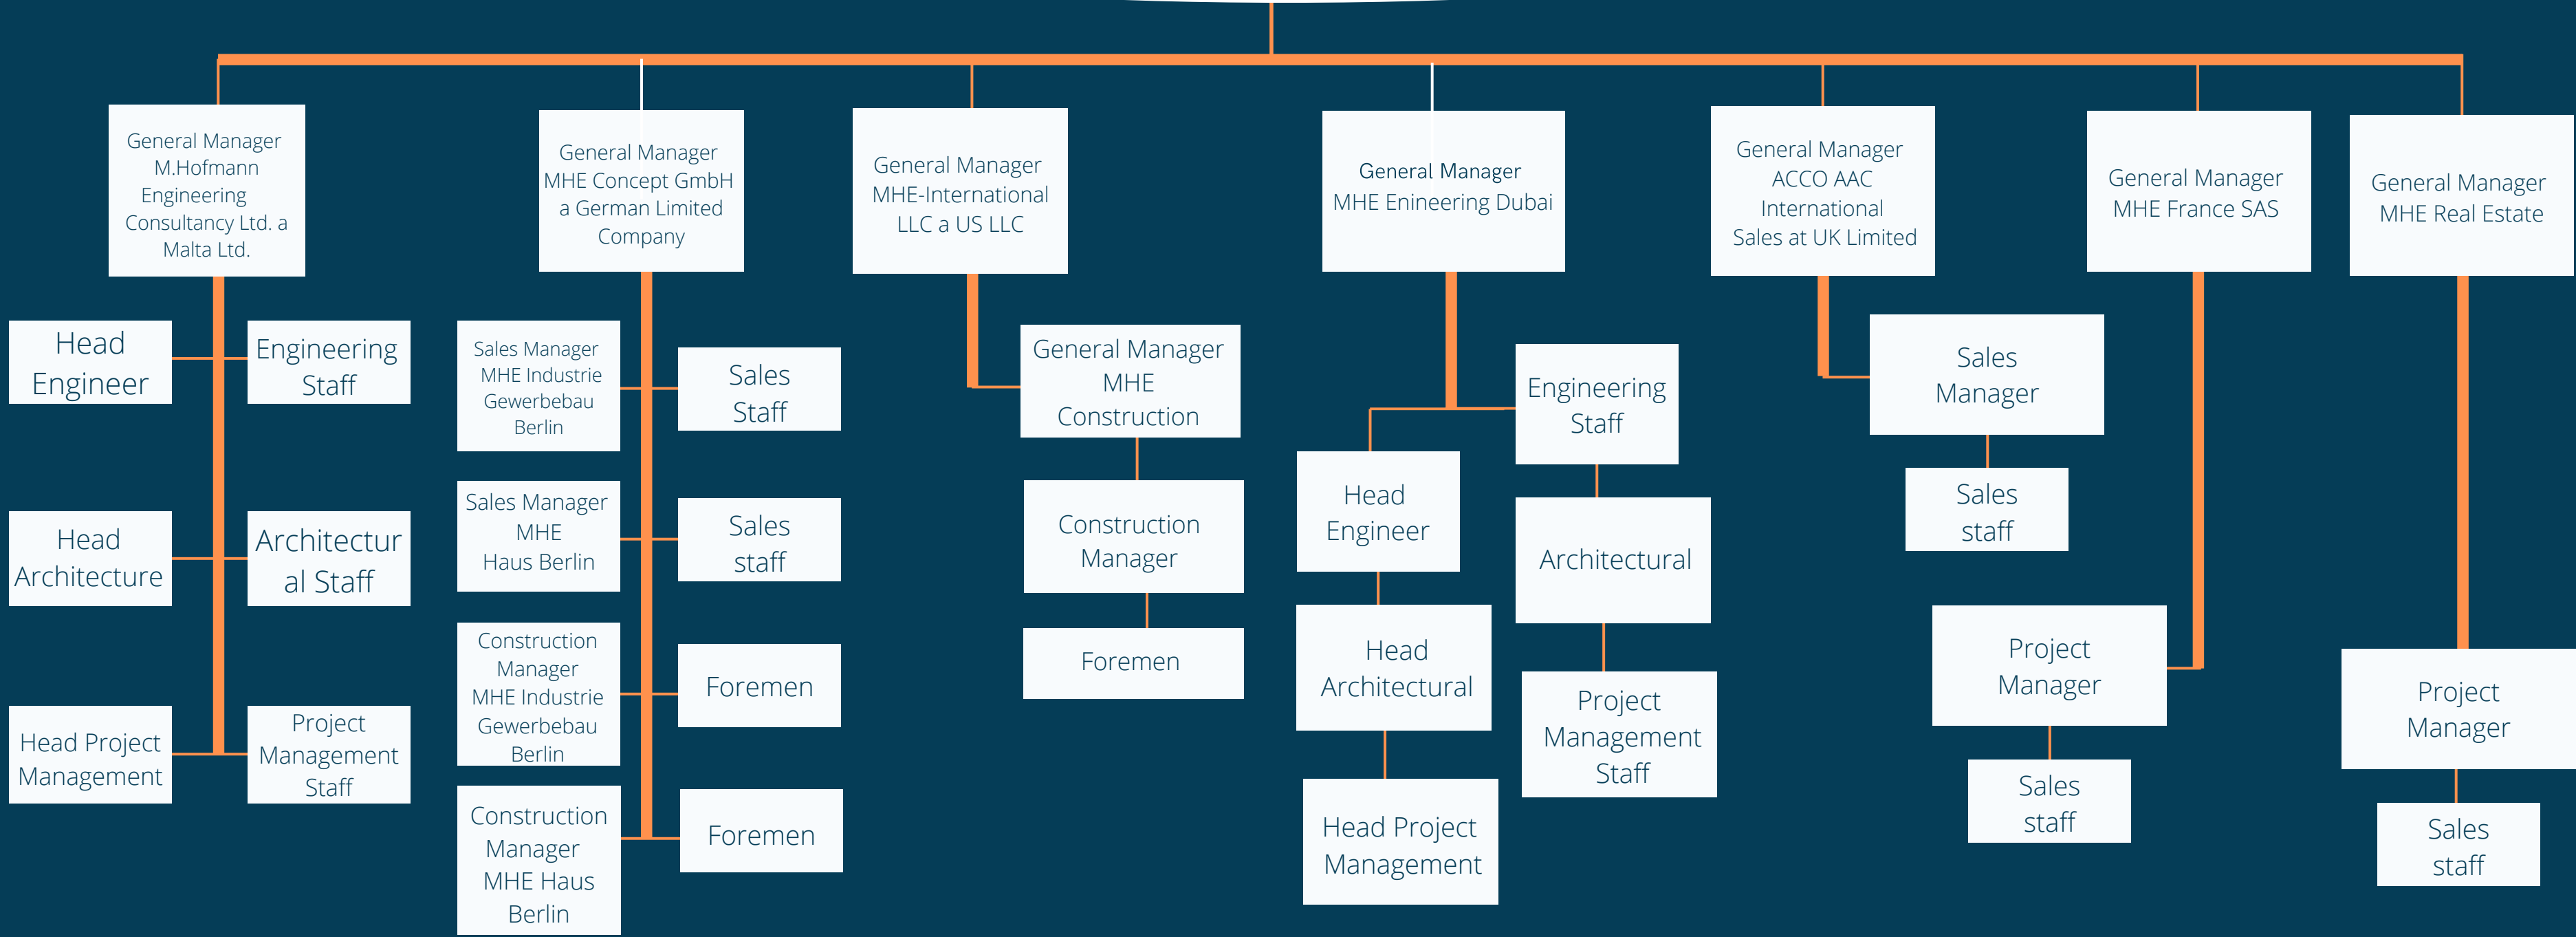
General Manager M.Hofmann Engineering Consultancy Ltd. a Malta Ltd.

Head Engineer

Engineering Staff

Head Architecture

Architectural Staff

Head Project Management

Project Management Staff

General Manager MHE Concept GmbH a German Limited Company

Sales Manager MHE Industrie Gewerbebau Berlin

Sales Staff

Sales Manager MHE Haus Berlin

Sales staff

Construction Manager MHE Industrie Gewerbebau Berlin

Foremen

Construction Manager MHE Haus Berlin

Foremen

General Manager MHE-International LLC a US LLC

General Manager MHE Construction

Construction Manager

Foremen

General Manager MHE Enineering Dubai

Engineering Staff

Head Engineer

Architectural

Head Architectural

Project Management Staff

Head Project Management

General Manager ACCO AAC International Sales at UK Limited

Sales Manager

Sales staff

General Manager MHE France SAS

Project Manager

Sales staff

General Manager MHE Real Estate

Project Manager

Sales staff